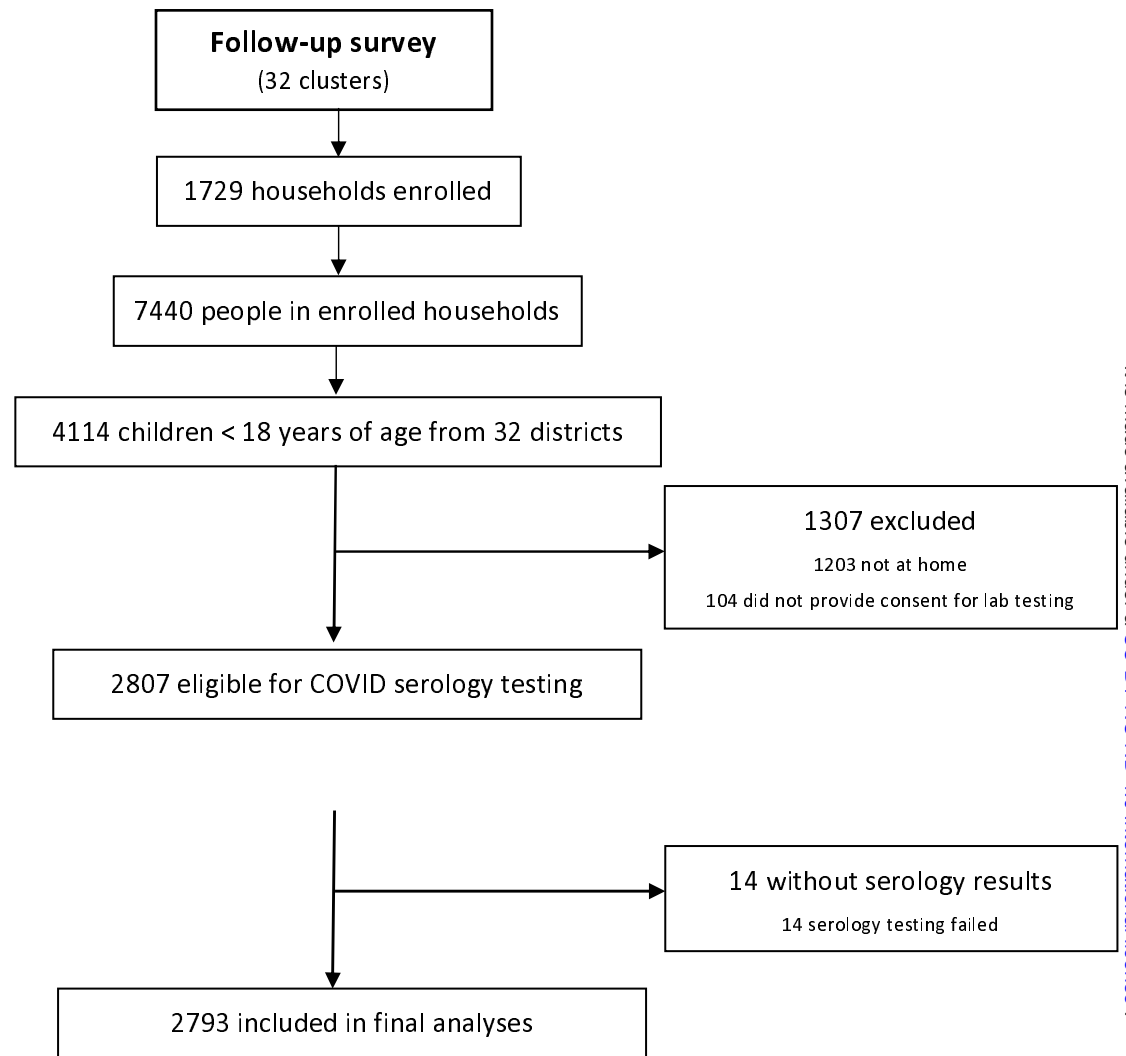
**Follow-up survey**
(32 clusters)

1729 households enrolled

7440 people in enrolled households

4114 children < 18 years of age from 32 districts

1307 excluded
1203 not at home
104 did not provide consent for lab testing

2807 eligible for COVID serology testing

14 without serology results
14 serology testing failed

2793 included in final analyses